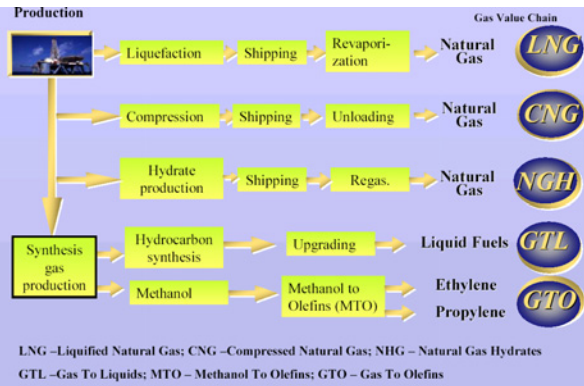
Production

Gas Value Chain

Liquefaction → Shipping → Revaporization → Natural Gas → LNG

Compression → Shipping → Unloading → Natural Gas → CNG

Hydrate production → Shipping → Regas. → Natural Gas → NGH

Synthesis gas production

Hydrocarbon synthesis → Upgrading → Liquid Fuels → GTL

Methanol → Methanol to Olefins (MTO) → Ethylene, Propylene → GTO

LNG –Liquified Natural Gas; CNG –Compressed Natural Gas; NHG – Natural Gas Hydrates

GTL –Gas To Liquids; MTO – Methanol To Olefins; GTO – Gas To Olefins